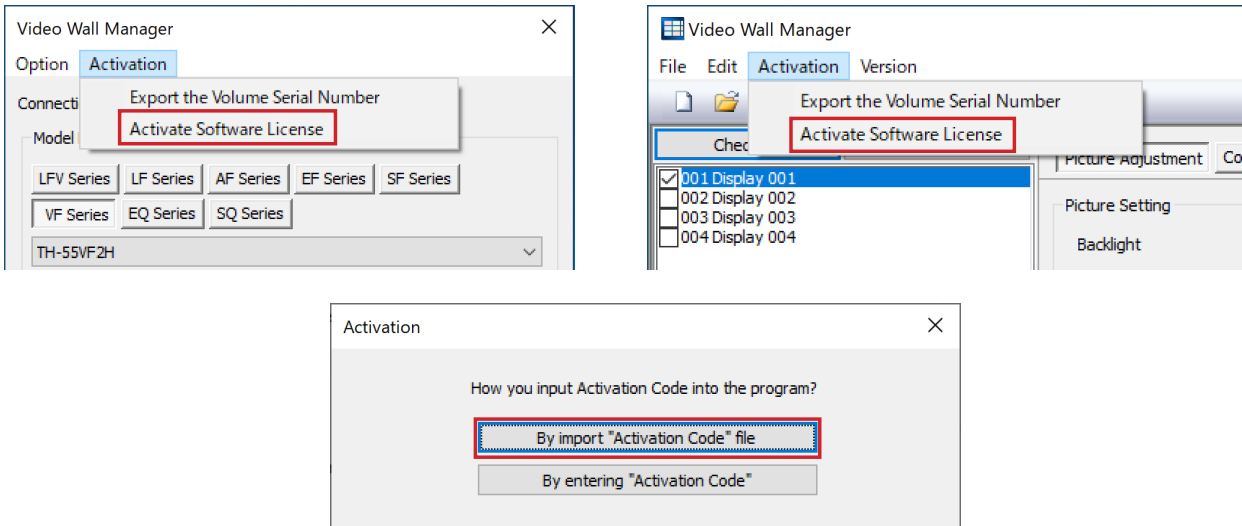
Video Wall Manager

Option Activation

Export the Volume Serial Number
Activate Software License

Connecti

Model

LFV Series
LF Series
AF Series
EF Series
SF Series
VF Series
EQ Series
SQ Series

TH-55VF2H

Video Wall Manager

File Edit Activation Version

Export the Volume Serial Number
Activate Software License

Chec

001 Display 001
002 Display 002
003 Display 003
004 Display 004

Picture Adjustment Co

Picture Setting

Backlight

Activation

How you input Activation Code into the program?

By import "Activation Code" file

By entering "Activation Code"